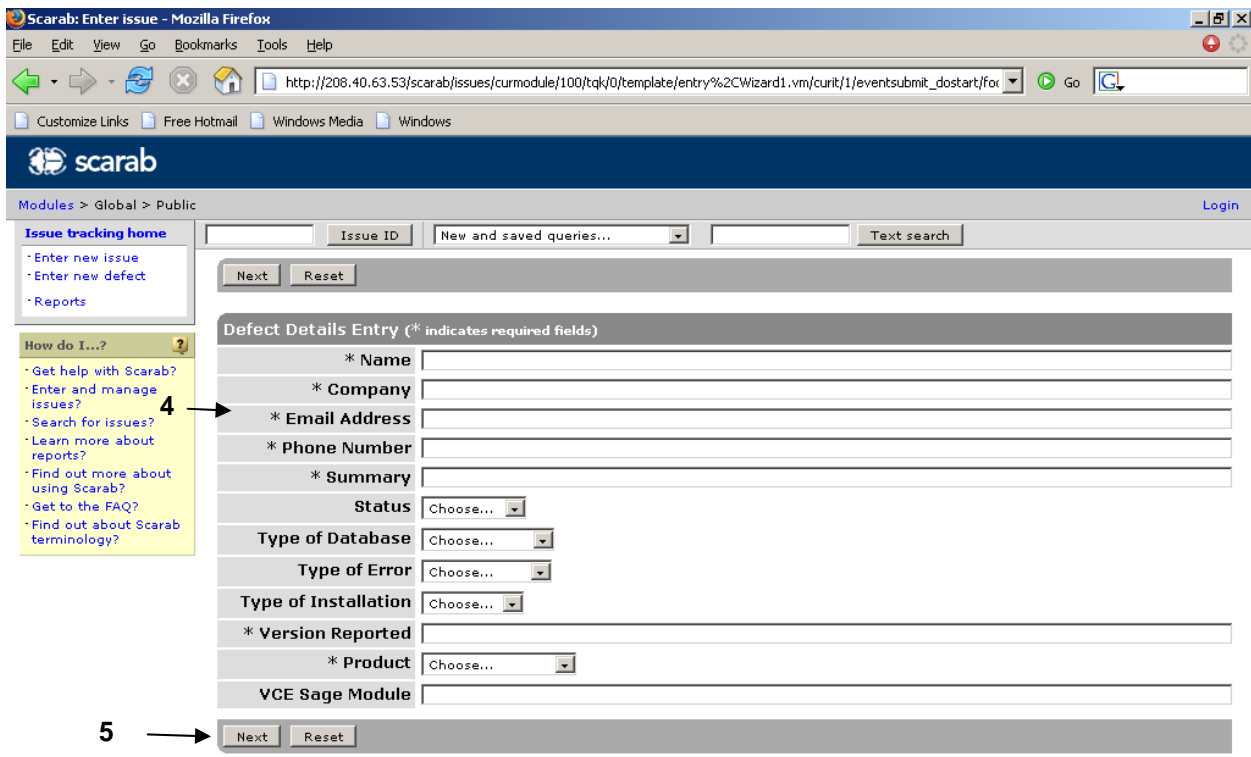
Scarab: Enter issue - Mozilla Firefox

File Edit View Go Bookmarks Tools Help

http://208.40.63.53/scarab/issues/curmodule/100/tqk/0/template/entry%2CWizard1.vm/curit/1/eventsubmit_dostart/foo

Go

Customize Links Free Hotmail Windows Media Windows

scarab

Modules > Global > Public

Login

Issue tracking home
· Enter new issue
· Enter new defect
· Reports

How do I...?
· Get help with Scarab?
· Enter and manage issues?
· Search for issues?
· Learn more about reports?
· Find out more about using Scarab?
· Get to the FAQ?
· Find out about Scarab terminology?

Issue ID | New and saved queries... | Text search

Next Reset

Defect Details Entry (* indicates required fields)

| | |
|---|---|
| * Name | |
| * Company | |
| * Email Address | |
| * Phone Number | |
| * Summary | |
| Status | Choose... |
| Type of Database | Choose... |
| Type of Error | Choose... |
| Type of Installation | Choose... |
| * Version Reported | |
| * Product | Choose... |
| VCE Sage Module | |

4

5

Next Reset